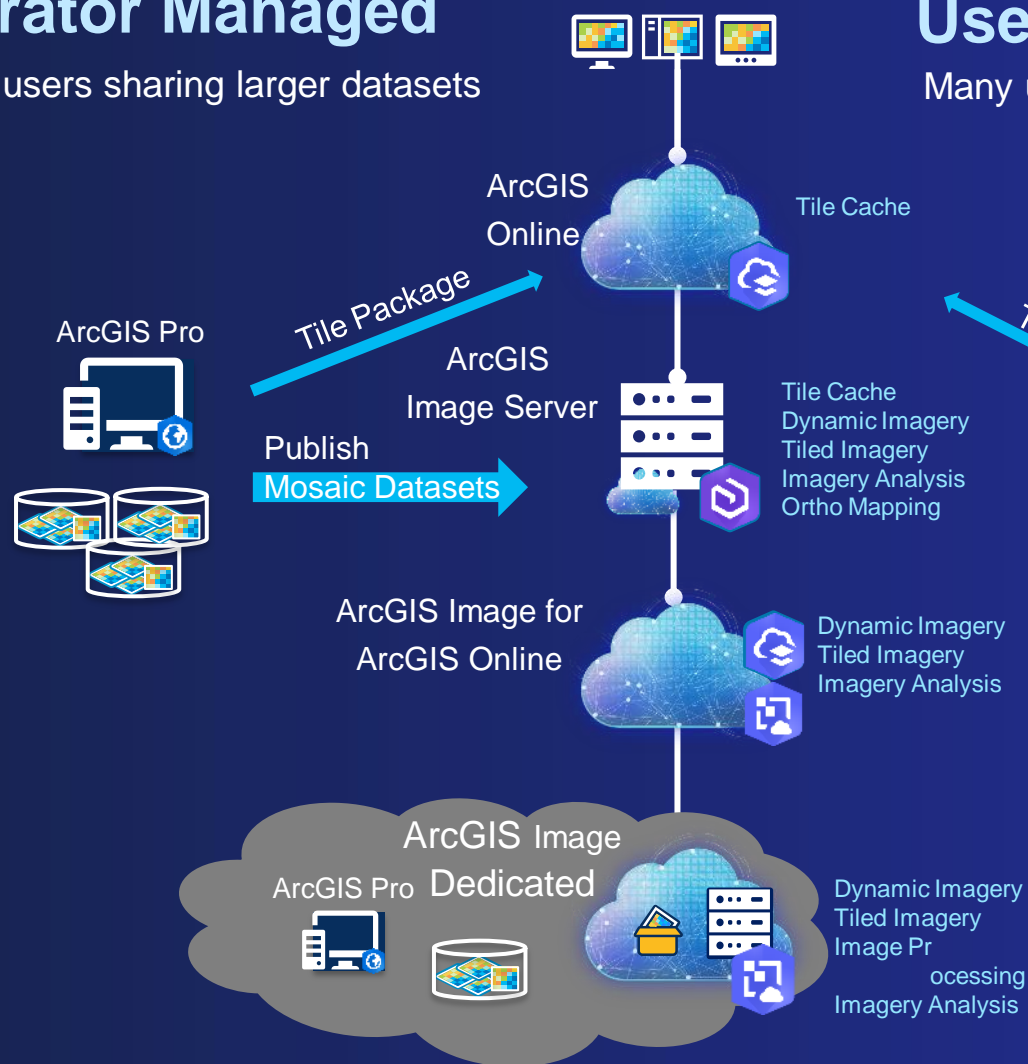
rator Managed

users sharing larger datasets

Use

Many

ArcGIS Online

Tile Cache

Tile Package

ArcGIS Pro

ArcGIS Image Server

Tile Cache
Dynamic Imagery
Tiled Imagery
Imagery Analysis
Ortho Mapping

Publish
Mosaic Datasets

ArcGIS Image for ArcGIS Online

Dynamic Imagery
Tiled Imagery
Imagery Analysis

ArcGIS Image Dedicated

ArcGIS Pro

Dynamic Imagery
Tiled Imagery
Image Pr ocessing
Imagery Analysis